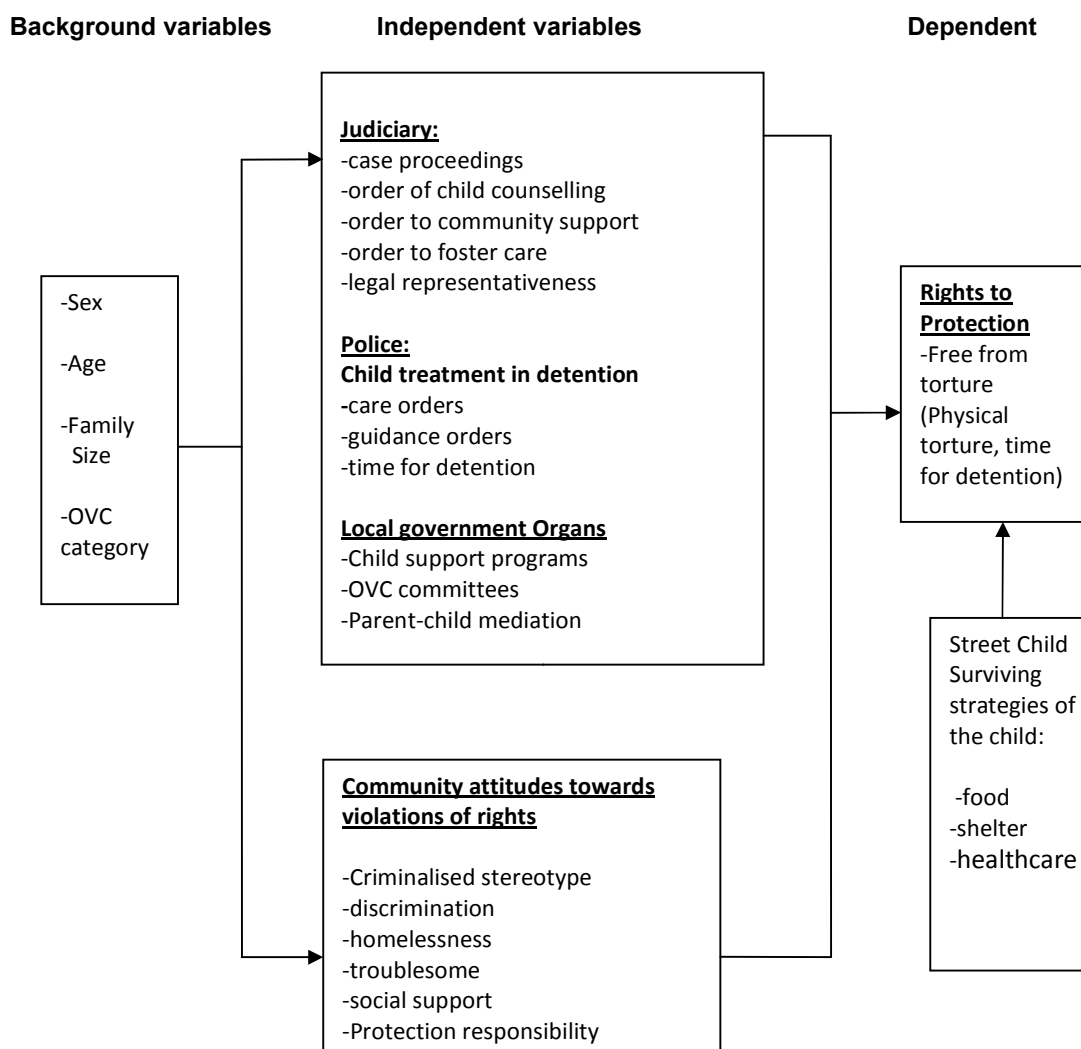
Background variables

Independent variables

Dependent

Judiciary:
-case proceedings
-order of child counselling
-order to community support
-order to foster care
-legal representativeness

Police:
Child treatment in detention
-care orders
-guidance orders
-time for detention

Local government Organs
-Child support programs
-OVC committees
-Parent-child mediation

-Sex

-Age

-Family Size

-OVC category

Rights to Protection
-Free from torture (Physical torture, time for detention)

Street Child Surviving strategies of the child:

-food
-shelter
-healthcare

Community attitudes towards violations of rights

-Criminalised stereotype
-discrimination
-homelessness
-troublesome
-social support
-Protection responsibility